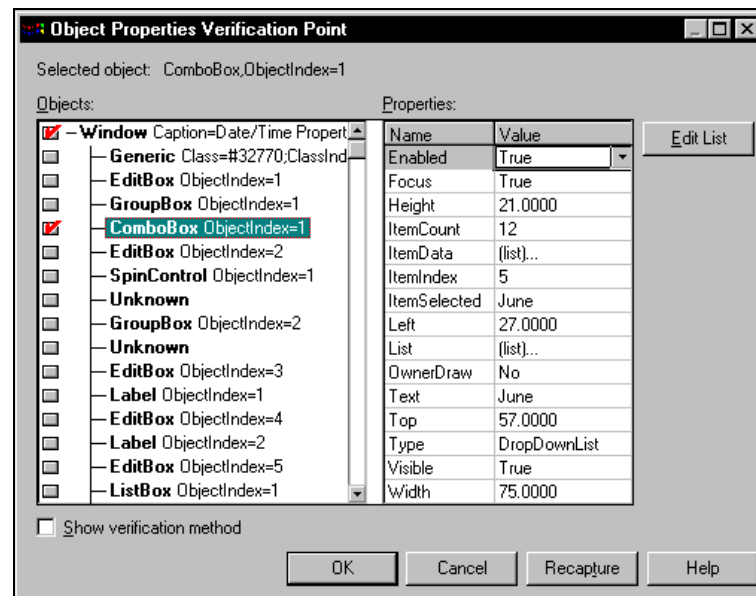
Object Properties Verification Point

Selected object: ComboBox,ObjectIndex=1

Objects:

- Window Caption=Date/Time Propert
- Generic Class=#32770;ClassInd
- EditBox ObjectIndex=1
- GroupBox ObjectIndex=1
- ComboBox ObjectIndex=1
- EditBox ObjectIndex=2
- SpinControl ObjectIndex=1
- Unknown
- GroupBox ObjectIndex=2
- Unknown
- EditBox ObjectIndex=3
- Label ObjectIndex=1
- EditBox ObjectIndex=4
- Label ObjectIndex=2
- EditBox ObjectIndex=5
- ListBox ObjectIndex=1

Properties:

| Name | Value |
|---|---|
| Enabled | True |
| Focus | True |
| Height | 21.0000 |
| ItemCount | 12 |
| ItemData | (list)... |
| ItemIndex | 5 |
| ItemSelected | June |
| Left | 27.0000 |
| List | (list)... |
| OwnerDraw | No |
| Text | June |
| Top | 57.0000 |
| Type | DropDownList |
| Visible | True |
| Width | 75.0000 |

Edit List

Show verification method

OK Cancel Recapture Help